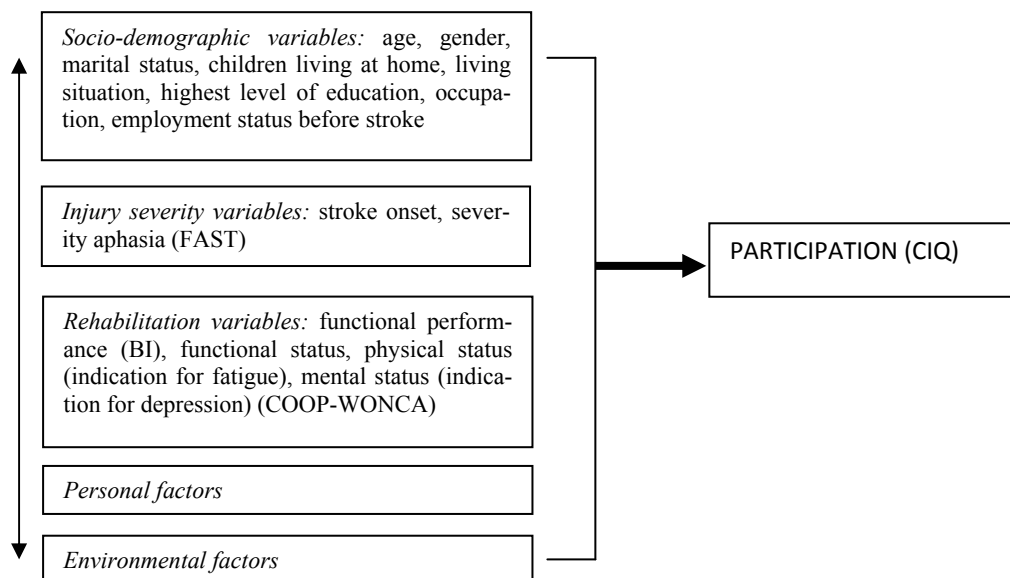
Socio-demographic variables: age, gender, marital status, children living at home, living situation, highest level of education, occupation, employment status before stroke

Injury severity variables: stroke onset, severity aphasia (FAST)

Rehabilitation variables: functional performance (BI), functional status, physical status (indication for fatigue), mental status (indication for depression) (COOP-WONCA)

Personal factors

Environmental factors

PARTICIPATION (CIQ)